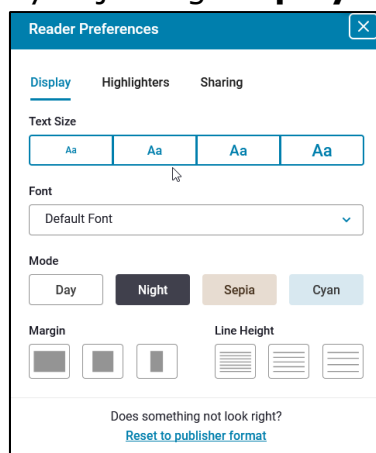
Reader Preferences

Display Highlighters Sharing

Text Size

| Aa | Aa | Aa | Aa |
|---|---|---|---|

Font

Default Font

Mode

Day Night Sepia Cyan

Margin

Line Height

Does something not look right?
Reset to publisher format